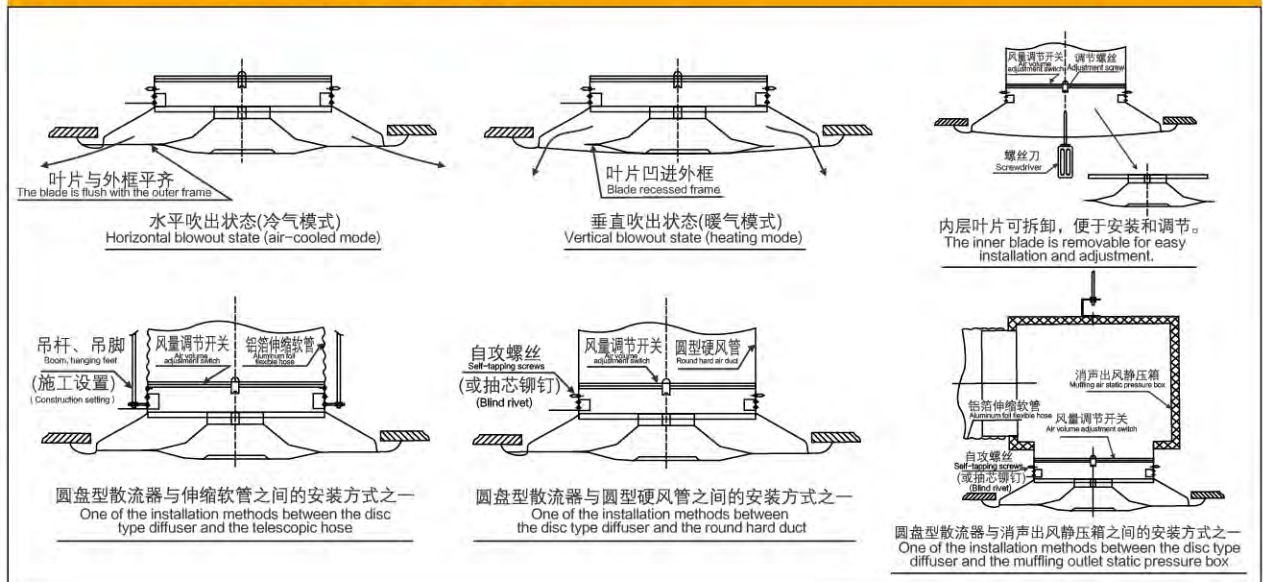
叶片与外框平齐
The blade is flush with the outer frame

水平吹出状态(冷气模式)
Horizontal blowout state (air-cooled mode)

叶片凹进外框
Blade recessed frame

垂直吹出状态(暖气模式)
Vertical blowout state (heating mode)

风量调节开关
Air volume adjustment switch
调节螺丝
Adjustment screw

螺丝刀
Screwdriver

内层叶片可拆卸，便于安装和调节。
The inner blade is removable for easy installation and adjustment.

吊杆、吊脚
Boom, hanging feet
(施工设置)
(Construction setting)
风量调节开关
Air volume adjustment switch
铝箔伸缩软管
Aluminum foil flexible hose

圆盘型散流器与伸缩软管之间的安装方式之一
One of the installation methods between the disc type diffuser and the telescopic hose

自攻螺丝
Self-tapping screws
(或抽芯铆钉)
(Blind rivet)
风量调节开关
Air volume adjustment switch
圆型硬风管
Round hard air duct

圆盘型散流器与圆型硬风管之间的安装方式之一
One of the installation methods between the disc type diffuser and the round hard duct

消声出风静压箱
Muffling air static pressure box
铝箔伸缩软管
Aluminum foil flexible hose
风量调节开关
Air volume adjustment switch
自攻螺丝
Self-tapping screws
(或抽芯铆钉)
(Blind rivet)

圆盘型散流器与消声出风静压箱之间的安装方式之一
One of the installation methods between the disc type diffuser and the muffling outlet static pressure box